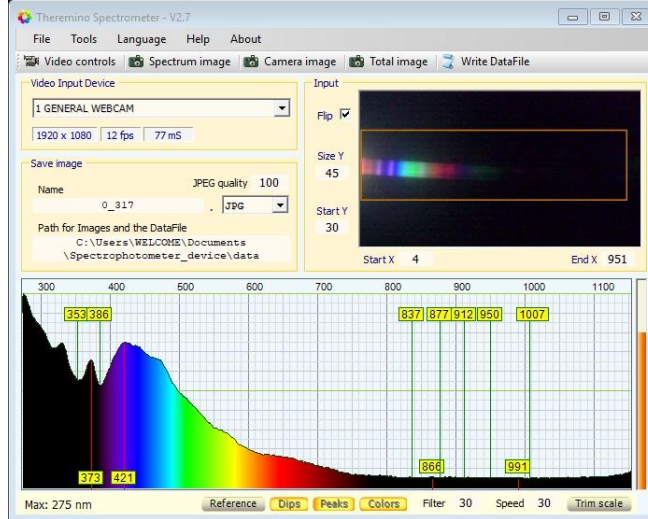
Theremino Spectrometer - V2.7

File Tools Language Help About

Video controls | Spectrum image | Camera image | Total image | Write DataFile

Video Input Device

1 GENERAL WEBCAM

1920 x 1080 | 12 fps | 77 mS

Save image

Name

JPEG quality 100

0_317 . JPG

Path for Images and the DataFile

C:\Users\WELCOME\Documents \Spectrophotometer_device\data

Input

Flip ☑

Size Y 45

Start Y 30

Start X 4

End X 951

300 400 500 600 700 800 900 1000 1100

353 386

837 877 912 950 1007

373 421

866 991

Max: 275 nm

Reference Dips Peaks Colors Filter 30 Speed 30 Trim scale